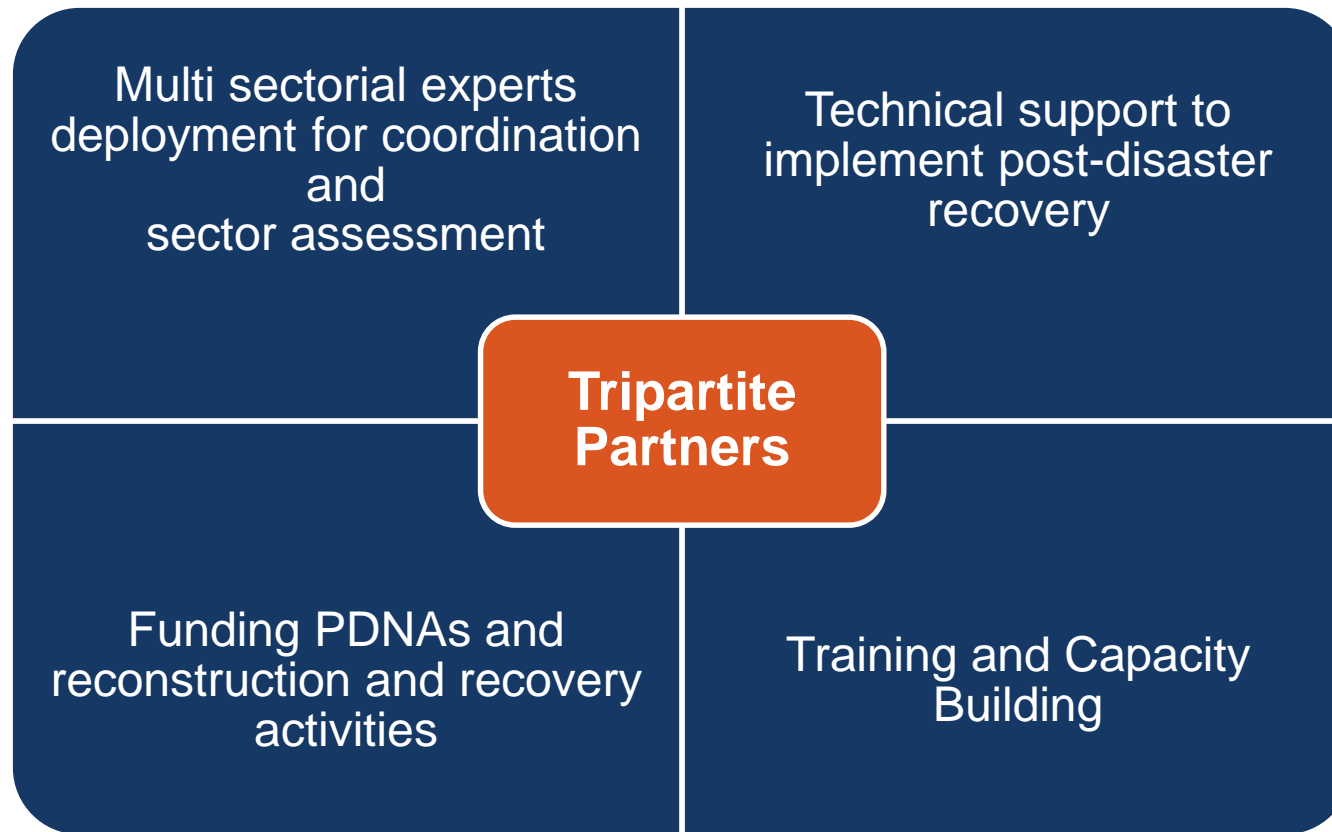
Multi sectorial experts deployment for coordination and sector assessment

Technical support to implement post-disaster recovery

Tripartite Partners

Funding PDNAs and reconstruction and recovery activities

Training and Capacity Building